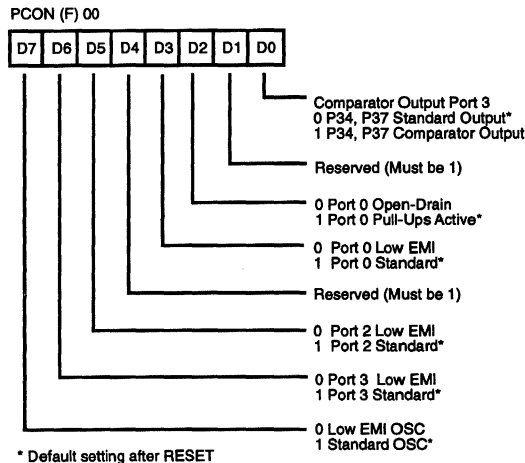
PCON (F) 00

| D7 | D6 | D5 | D4 | D3 | D2 | D1 | D0 |
|---|---|---|---|---|---|---|---|

Comparator Output Port 3
0 P34, P37 Standard Output*
1 P34, P37 Comparator Output

Reserved (Must be 1)

0 Port 0 Open-Drain
1 Port 0 Pull-Ups Active*

0 Port 0 Low EMI
1 Port 0 Standard*

Reserved (Must be 1)

0 Port 2 Low EMI
1 Port 2 Standard*

0 Port 3 Low EMI
1 Port 3 Standard*

0 Low EMI OSC
1 Standard OSC*

* Default setting after RESET